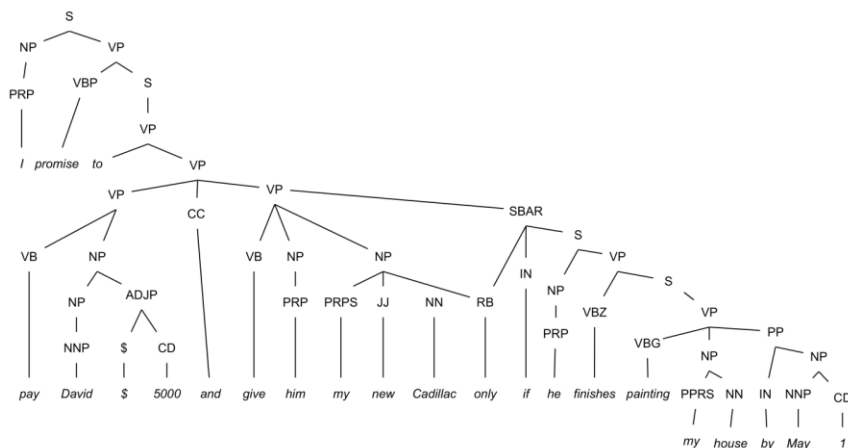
S
NP VP
PRP VBP S
VP
I promise to VP
VP CC VP
VB NP VB NP NP SBAR
NP ADJP PRP PRPS JJ NN RB IN S
NNP $ CD NP VP
PRP VBZ S
VP
VBG NP PP
NP
PPRS NN IN NNP CD
pay David $ 5000 and give him my new Cadillac only if he finishes painting
my house by May 1